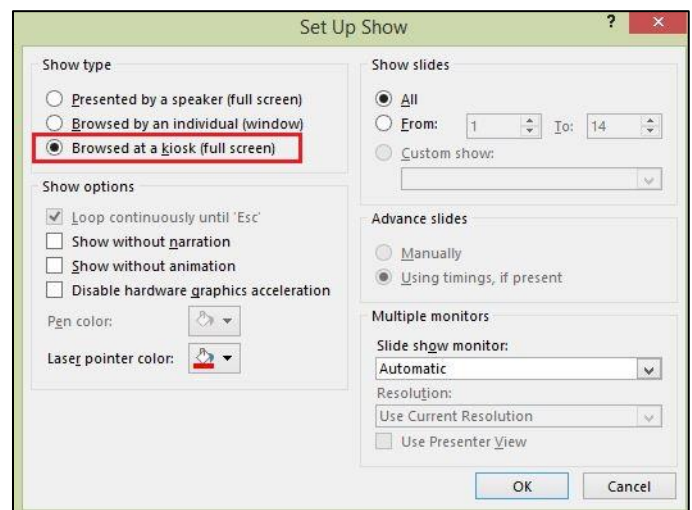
Set Up Show

?

×

Show type

Presented by a speaker (full screen)

Browsed by an individual (window)

Browsed at a kiosk (full screen)

Show options

Loop continuously until 'Esc'

Show without narration

Show without animation

Disable hardware graphics acceleration

Pen color:

Laser pointer color:

Show slides

All

From: 1 To: 14

Custom show:

Advance slides

Manually

Using timings, if present

Multiple monitors

Slide show monitor:

Automatic

Resolution:

Use Current Resolution

Use Presenter View

OK

Cancel